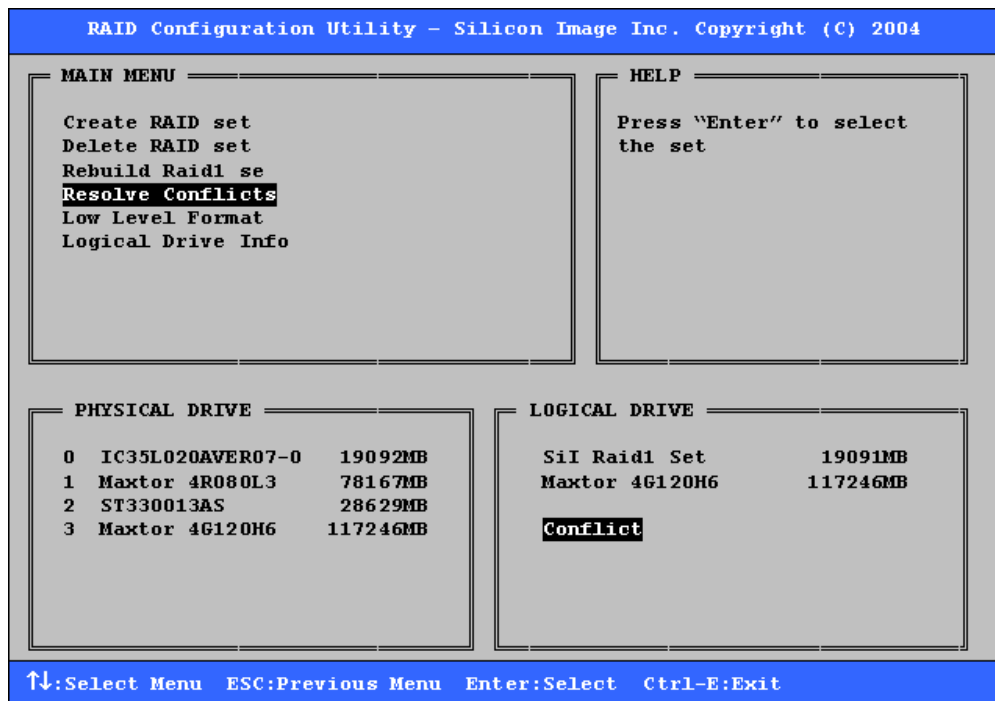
RAID Configuration Utility - Silicon Image Inc. Copyright (C) 2004

MAIN MENU

Create RAID set
Delete RAID set
Rebuild Raid1 se
Resolve Conflicts
Low Level Format
Logical Drive Info

HELP

Press "Enter" to select the set

PHYSICAL DRIVE

| | | |
|---|---|---|
| 0 | IC35L020AVER07-0 | 19092MB |
| 1 | Maxtor 4R080L3 | 78167MB |
| 2 | ST330013AS | 28629MB |
| 3 | Maxtor 4G120H6 | 117246MB |

LOGICAL DRIVE

| | |
|---|---|
| SiI Raid1 Set | 19091MB |
| Maxtor 4G120H6 | 117246MB |

Conflict

↑↓:Select Menu ESC:Previous Menu Enter:Select Ctrl-E:Exit